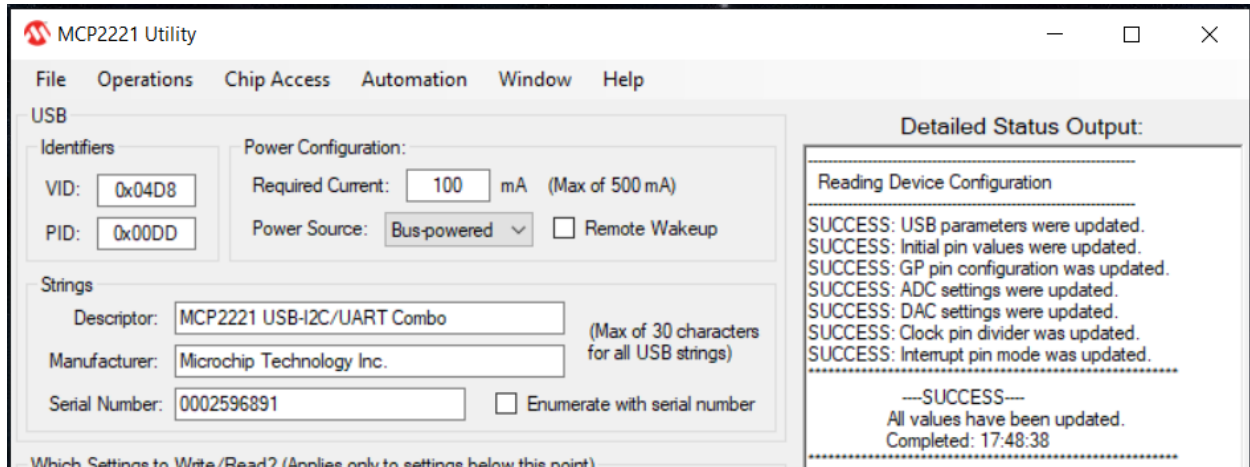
MCP2221 Utility

File Operations Chip Access Automation Window Help

USB

Identifiers

VID: 0x04D8

PID: 0x00DD

Power Configuration:

Required Current: 100 mA (Max of 500 mA)

Power Source: Bus-powered

Remote Wakeup

Strings

Descriptor: MCP2221 USB-I2C/UART Combo

Manufacturer: Microchip Technology Inc.

(Max of 30 characters for all USB strings)

Serial Number: 0002596891

Enumerate with serial number

Which Settings to Write/Read? (Applies only to settings below this point)

Detailed Status Output:

Reading Device Configuration

SUCCESS: USB parameters were updated.
SUCCESS: Initial pin values were updated.
SUCCESS: GP pin configuration was updated.
SUCCESS: ADC settings were updated.
SUCCESS: DAC settings were updated.
SUCCESS: Clock pin divider was updated.
SUCCESS: Interrupt pin mode was updated.

----SUCCESS----
All values have been updated.
Completed: 17:48:38